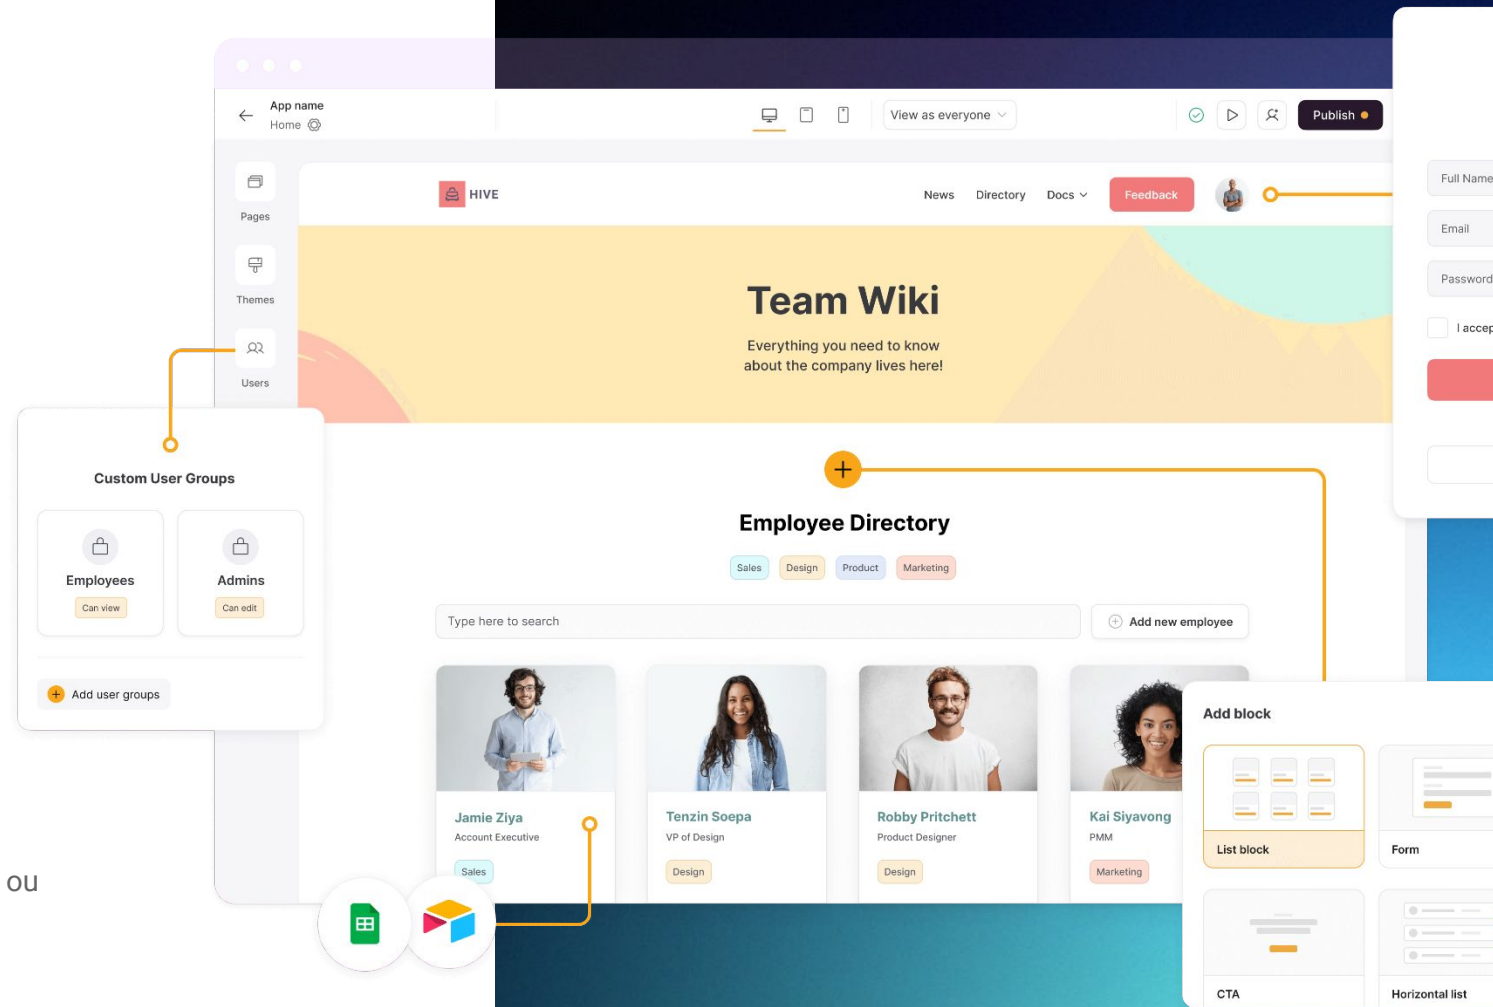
App name
Home

View as everyone

Publish

Pages

Themes

Users

HIVE

News Directory Docs

Feedback

Team Wiki

Everything you need to know about the company lives here!

Custom User Groups

Employees
Can view

Admins
Can edit

Add user groups

Employee Directory

Sales Design Product Marketing

Type here to search

Add new employee

Jamie Ziya
Account Executive
Sales

Tenzin Soepa
VP of Design
Design

Robby Pritchett
Product Designer
Design

Kai Siyavong
PMM
Marketing

Full Name

Email

Password

I accep

Add block

List block

Form

CTA

Horizontal list

ou